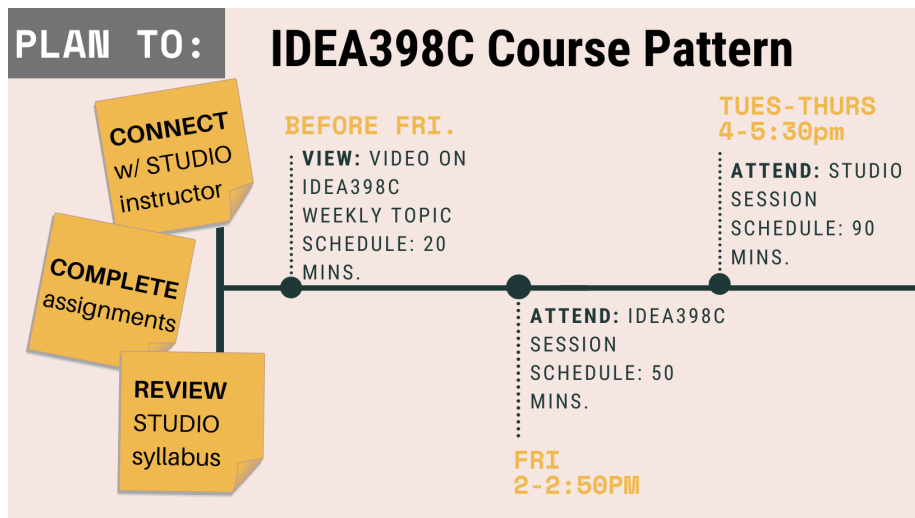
PLAN TO:

IDEA398C Course Pattern

CONNECT w/ STUDIO instructor

COMPLETE assignments

REVIEW STUDIO syllabus

BEFORE FRI.

VIEW: VIDEO ON IDEA398C WEEKLY TOPIC SCHEDULE: 20 MINS.

ATTEND: IDEA398C SESSION SCHEDULE: 50 MINS.

FRI 2-2:50PM

TUES-THURS 4-5:30pm

ATTEND: STUDIO SESSION SCHEDULE: 90 MINS.